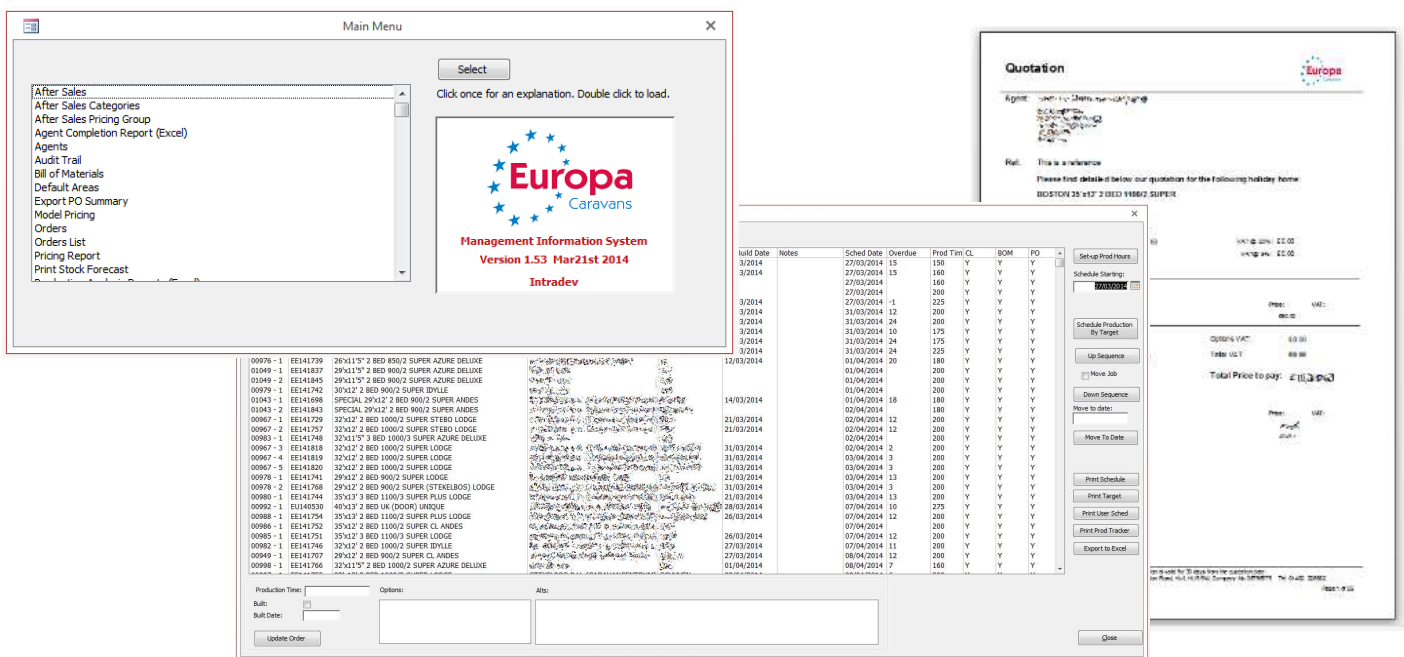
Main Menu

Select

Click once for an explanation. Double click to load.

After Sales
After Sales Categories
After Sales Pricing Group
Agent Completion Report (Excel)
Agents
Audit Trail
Bill of Materials
Default Areas
Export PO Summary
Model Pricing
Orders
Orders List
Pricing Report
Print Stock Forecast

Europa Caravans

Management Information System
Version 1.53 Mar21st 2014
Intradev

Quotation

Europa

Agent:

Ref: This is a reference

Please find detailed below our quotation for the following holiday home:

BOSTON 35'x12' 2 BED 1100/2 SUPER

| | | | | Build Date | Notes | Sched Date | Overdue | Prod Tim | CL | BOM | PO |
|---|---|---|---|---|---|---|---|---|---|---|---|
| | | | | 3/2014 | | 27/03/2014 | 15 | 150 | Y | Y | Y |
| | | | | 3/2014 | | 27/03/2014 | 15 | 160 | Y | Y | Y |
| | | | | | | 27/03/2014 | | 160 | Y | Y | Y |
| | | | | | | 27/03/2014 | | 200 | Y | Y | Y |
| | | | | 3/2014 | | 27/03/2014 | -1 | 225 | Y | Y | Y |
| | | | | 3/2014 | | 31/03/2014 | 12 | 200 | Y | Y | Y |
| | | | | 3/2014 | | 31/03/2014 | 24 | 200 | Y | Y | Y |
| | | | | 3/2014 | | 31/03/2014 | 10 | 175 | Y | Y | Y |
| | | | | 3/2014 | | 31/03/2014 | 24 | 175 | Y | Y | Y |
| | | | | 3/2014 | | 31/03/2014 | 24 | 225 | Y | Y | Y |
| 00976 - 1 | EE141739 | 26'x11'5" 2 BED 850/2 SUPER AZURE DELUXE | | 12/03/2014 | | 01/04/2014 | 20 | 180 | Y | Y | Y |
| 01049 - 1 | EE141837 | 29'x11'5" 2 BED 900/2 SUPER AZURE DELUXE | | | | 01/04/2014 | | 200 | Y | Y | Y |
| 01049 - 2 | EE141845 | 29'x11'5" 2 BED 900/2 SUPER AZURE DELUXE | | | | 01/04/2014 | | 200 | Y | Y | Y |
| 00979 - 1 | EE141742 | 30'x12' 2 BED 900/2 SUPER IDYLLE | | | | 01/04/2014 | | 200 | Y | Y | Y |
| 01043 - 1 | EE141698 | SPECIAL 29'x12' 2 BED 900/2 SUPER ANDES | | 14/03/2014 | | 01/04/2014 | 18 | 180 | Y | Y | Y |
| 01043 - 2 | EE141843 | SPECIAL 29'x12' 2 BED 900/2 SUPER ANDES | | | | 02/04/2014 | | 180 | Y | Y | Y |
| 00967 - 1 | EE141729 | 32'x12' 2 BED 1000/2 SUPER STEBO LODGE | | 21/03/2014 | | 02/04/2014 | 12 | 200 | Y | Y | Y |
| 00967 - 2 | EE141757 | 32'x12' 2 BED 1000/2 SUPER STEBO LODGE | | 21/03/2014 | | 02/04/2014 | 12 | 200 | Y | Y | Y |
| 00983 - 1 | EE141748 | 32'x11'5" 3 BED 1000/3 SUPER AZURE DELUXE | | | | 02/04/2014 | | 200 | Y | Y | Y |
| 00967 - 3 | EE141818 | 32'x12' 2 BED 1000/2 SUPER LODGE | | 31/03/2014 | | 02/04/2014 | 2 | 200 | Y | Y | Y |
| 00967 - 4 | EE141819 | 32'x12' 2 BED 1000/2 SUPER LODGE | | 31/03/2014 | | 03/04/2014 | 3 | 200 | Y | Y | Y |
| 00967 - 5 | EE141820 | 32'x12' 2 BED 1000/2 SUPER LODGE | | 31/03/2014 | | 03/04/2014 | 3 | 200 | Y | Y | Y |
| 00978 - 1 | EE141741 | 29'x12' 2 BED 900/2 SUPER LODGE | | 21/03/2014 | | 03/04/2014 | 13 | 200 | Y | Y | Y |
| 00978 - 2 | EE141768 | 29'x12' 2 BED 900/2 SUPER (STEKELBOS) LODGE | | 31/03/2014 | | 03/04/2014 | 3 | 200 | Y | Y | Y |
| 00980 - 1 | EE141744 | 35'x13' 3 BED 1100/3 SUPER PLUS LODGE | | 21/03/2014 | | 03/04/2014 | 13 | 200 | Y | Y | Y |
| 00992 - 1 | EU140530 | 40'x13' 2 BED UK (DOOR) UNIQUE | | 28/03/2014 | | 07/04/2014 | 10 | 275 | Y | Y | Y |
| 00988 - 1 | EE141754 | 35'x13' 3 BED 1100/2 SUPER PLUS LODGE | | 26/03/2014 | | 07/04/2014 | 12 | 200 | Y | Y | Y |
| 00986 - 1 | EE141752 | 35'x12' 2 BED 1100/2 SUPER CL ANDES | | | | 07/04/2014 | | 200 | Y | Y | Y |
| 00985 - 1 | EE141751 | 35'x12' 3 BED 1100/3 SUPER LODGE | | 26/03/2014 | | 07/04/2014 | 12 | 200 | Y | Y | Y |
| 00982 - 1 | EE141746 | 32'x12' 2 BED 1000/2 SUPER IDYLLE | | 27/03/2014 | | 07/04/2014 | 11 | 200 | Y | Y | Y |
| 00949 - 1 | EE141707 | 29'x12' 2 BED 900/2 SUPER CL ANDES | | 27/03/2014 | | 08/04/2014 | 12 | 200 | Y | Y | Y |
| 00998 - 1 | EE141766 | 32'x11'5" 2 BED 1000/2 SUPER AZURE DELUXE | | 01/04/2014 | | 08/04/2014 | 7 | 160 | Y | Y | Y |

Set-up Prod Hours
Schedule Starting:
27/03/2014
Schedule Production By Target
Up Sequence
Move Job
Down Sequence
Move to date:
Move To Date
Print Schedule
Print Target
Print User Sched
Print Prod Tracker
Export to Excel

Production Time:
Built:
Built Date:
Options:
Alts:
Update Order
Close

VAT: £0.00
£0.00
Price: VAT:
Options VAT: £0.00
Total VAT: £0.00
Total Price to pay:
Price: VAT: